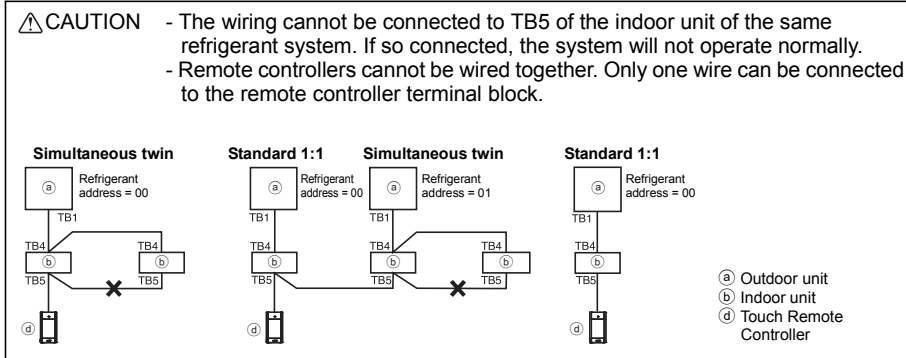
⚠CAUTION - The wiring cannot be connected to TB5 of the indoor unit of the same refrigerant system. If so connected, the system will not operate normally.
- Remote controllers cannot be wired together. Only one wire can be connected to the remote controller terminal block.

Simultaneous twin

ⓐ Refrigerant address = 00

TB1
TB4 TB4
ⓑ ⓑ
TB5 TB5
ⓓ

Standard 1:1

ⓐ Refrigerant address = 00

TB1
TB4
ⓑ
TB5
ⓓ

Simultaneous twin

ⓐ Refrigerant address = 01

TB1
TB4 TB4
ⓑ ⓑ
TB5 TB5

Standard 1:1

ⓐ Refrigerant address = 00

TB1
TB4
ⓑ
TB5
ⓓ

ⓐ Outdoor unit
ⓑ Indoor unit
ⓓ Touch Remote Controller